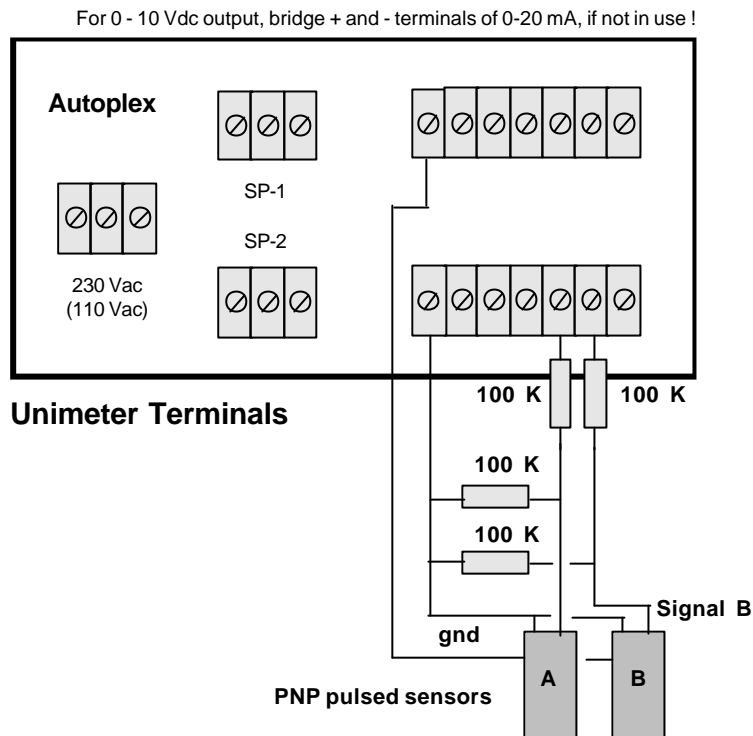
For 0 - 10 Vdc output, bridge + and - terminals of 0-20 mA, if not in use !

Autoplex

SP-1

SP-2

230 Vac
(110 Vac)

100 K

100 K

Unimeter Terminals

100 K

100 K

Signal B

gnd

A

B

PNP pulsed sensors